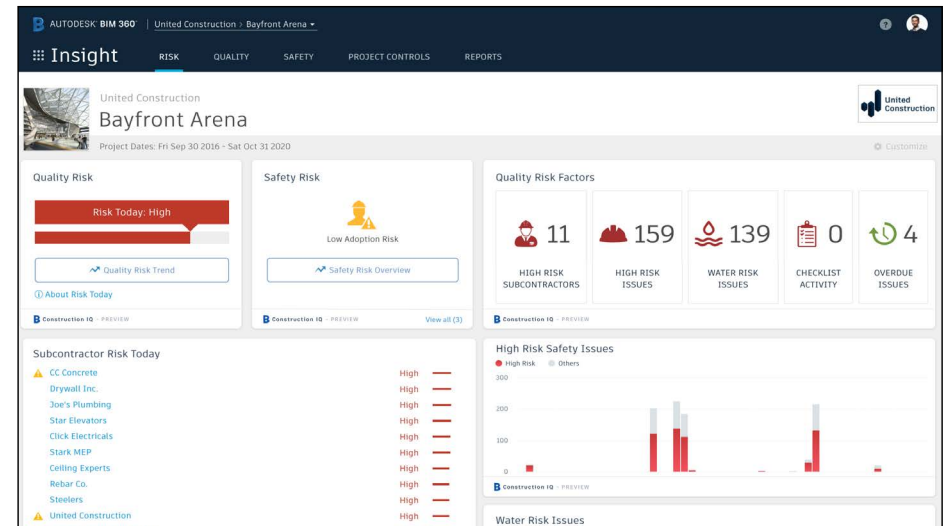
AUTODESK BIM 360 | United Construction > Bayfront Arena

Insight RISK QUALITY SAFETY PROJECT CONTROLS REPORTS

United Construction
Bayfront Arena

United Construction

Project Dates: Fri Sep 30 2016 - Sat Oct 31 2020

Customize

Quality Risk

Risk Today: High

Quality Risk Trend

About Risk Today

Construction IQ - PREVIEW

Safety Risk

Low Adoption Risk

Safety Risk Overview

Construction IQ - PREVIEW

View all (3)

Quality Risk Factors

11
HIGH RISK SUBCONTRACTORS

159
HIGH RISK ISSUES

139
WATER RISK ISSUES

0
CHECKLIST ACTIVITY

4
OVERDUE ISSUES

Construction IQ - PREVIEW

Subcontractor Risk Today

| | |
|---|---|
| CC Concrete | High |
| Drywall Inc. | High |
| Joe's Plumbing | High |
| Star Elevators | High |
| Click Electricals | High |
| Stark MEP | High |
| Ceiling Experts | High |
| Rebar Co. | High |
| Steelers | High |
| United Construction | High |

High Risk Safety Issues

High Risk Others

300
200
100
0

Construction IQ - PREVIEW

Water Risk Issues